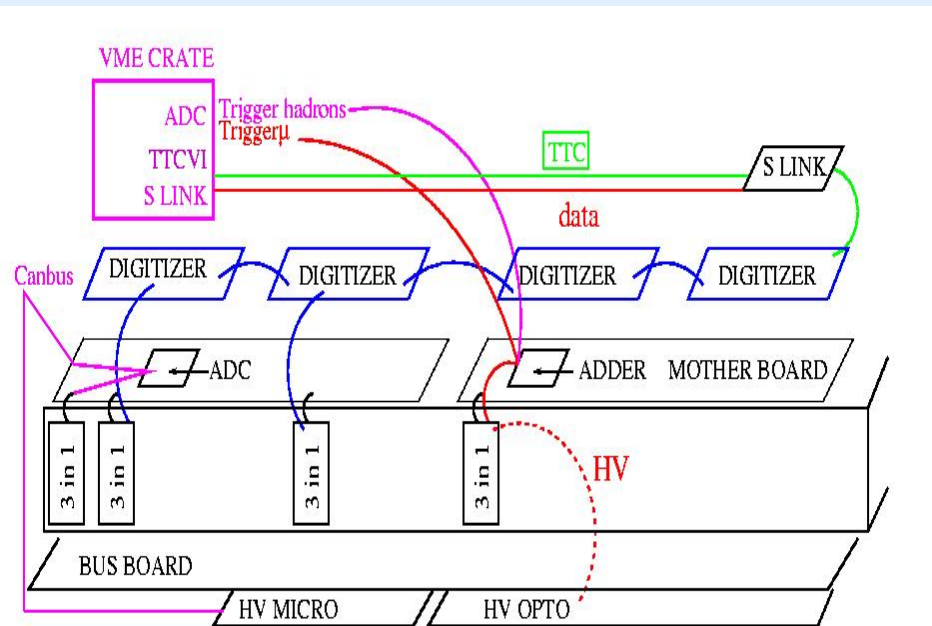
VME CRATE

ADC

TTCVI

S LINK

Trigger hadrons

Triggerμ

TTC

S LINK

data

Canbus

DIGITIZER

DIGITIZER

DIGITIZER

DIGITIZER

ADC

ADDER

MOTHER BOARD

3 in 1

3 in 1

3 in 1

3 in 1

HV

BUS BOARD

HV MICRO

HV OPTO